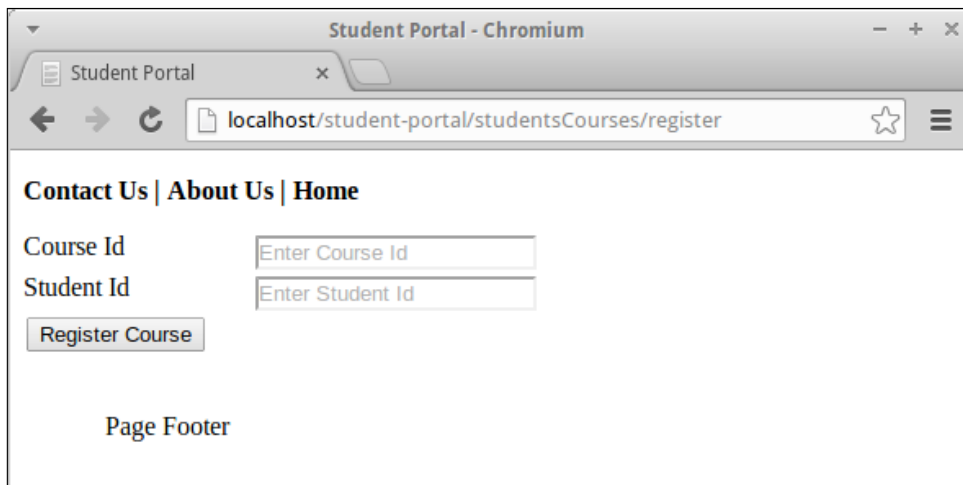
Student Portal - Chromium

Student Portal ×

localhost/student-portal/studentsCourses/register

Contact Us | About Us | Home

Course Id Enter Course Id
Student Id Enter Student Id

Register Course

Page Footer